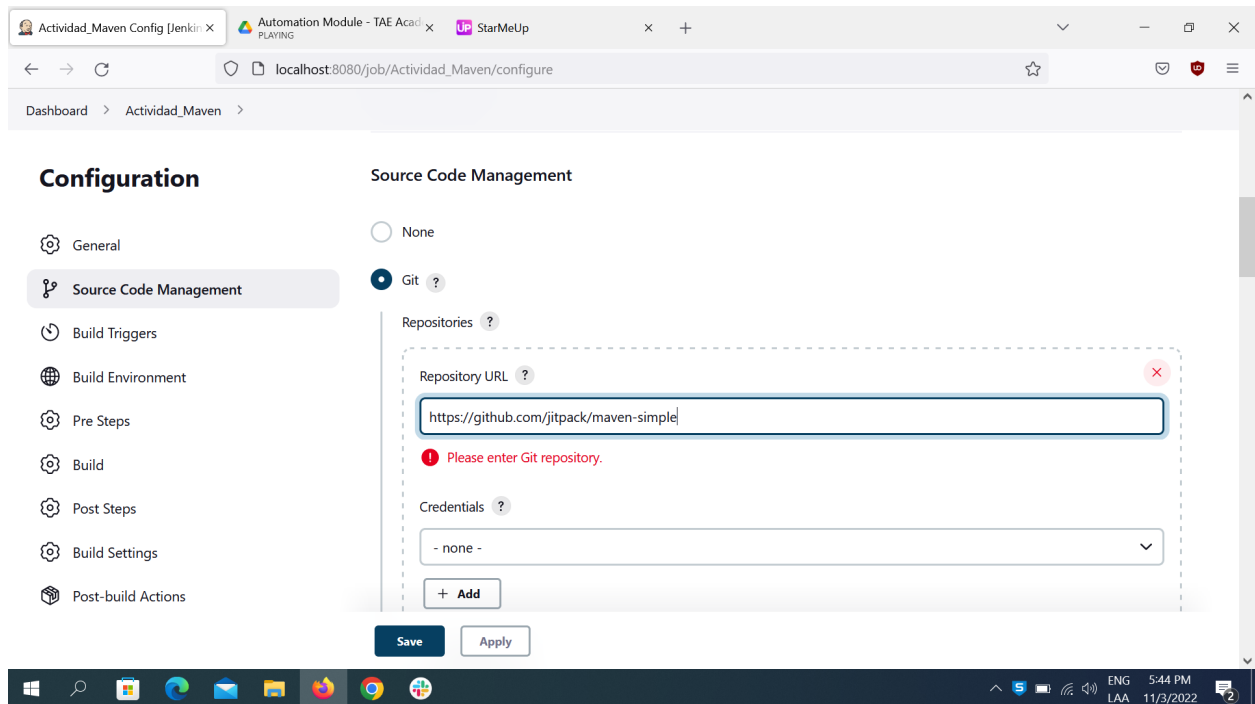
Actividad_Maven Config [Jenkin ×
Automation Module - TAE Acad ×
PLAYING
StarMeUp ×
+

localhost:8080/job/Actividad_Maven/configure

Dashboard > Actividad_Maven >

Configuration

General
Source Code Management
Build Triggers
Build Environment
Pre Steps
Build
Post Steps
Build Settings
Post-build Actions

Source Code Management

None

Git ?

Repositories ?

Repository URL ?

https://github.com/jitpack/maven-simple

Please enter Git repository.

Credentials ?

- none -

+ Add

Save
Apply

ENG
LAA
5:44 PM
11/3/2022
2